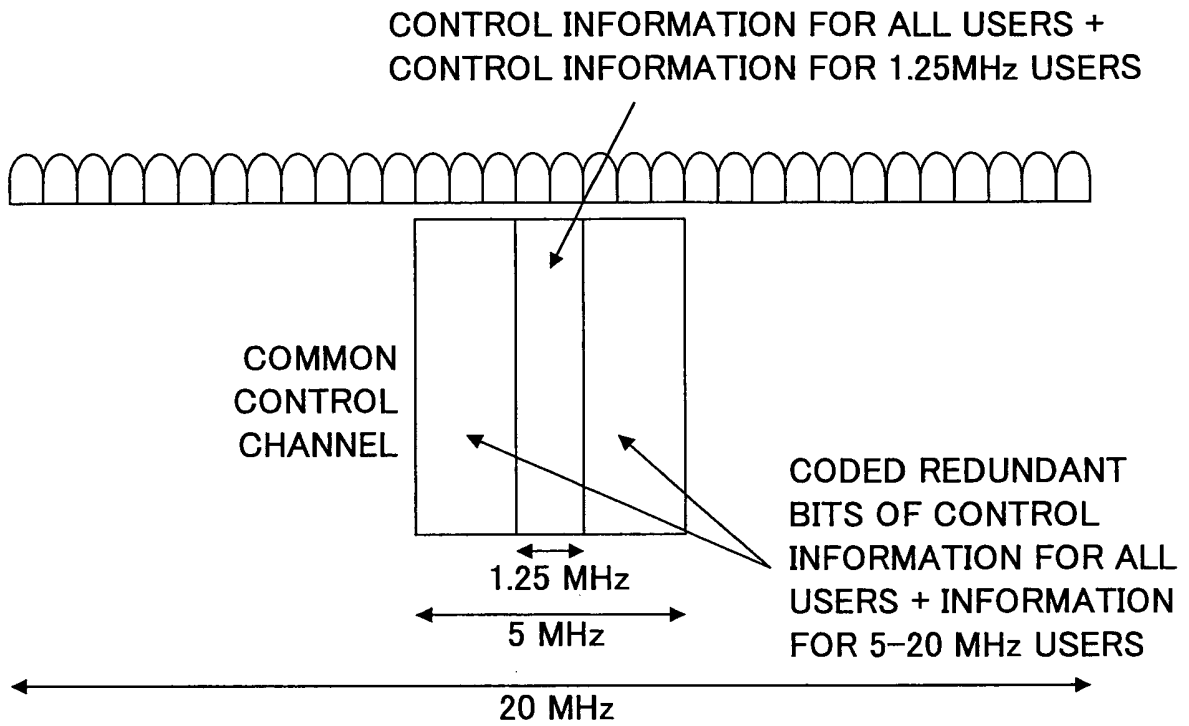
CONTROL INFORMATION FOR ALL USERS + CONTROL INFORMATION FOR 1.25MHz USERS

COMMON CONTROL CHANNEL

CODED REDUNDANT BITS OF CONTROL INFORMATION FOR ALL USERS + INFORMATION FOR 5-20 MHz USERS

1.25 MHz

5 MHz

20 MHz